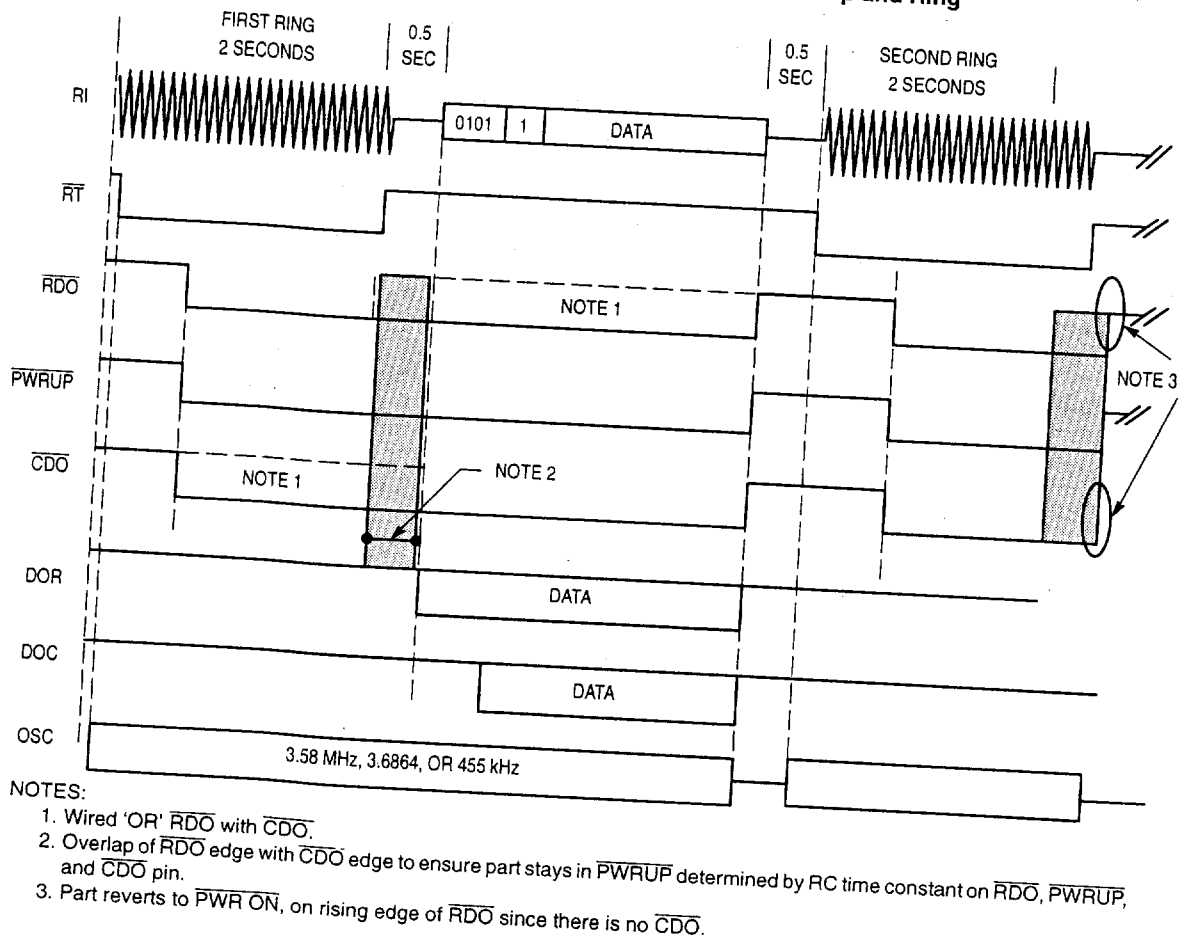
p and Ring

FIRST RING
2 SECONDS

0.5
SEC

0.5
SEC

SECOND RING
2 SECONDS

RI

0101 | 1 | DATA

$\overline{RT}$

$\overline{RDO}$

NOTE 1

$\overline{PWRUP}$

NOTE 3

$\overline{CDO}$

NOTE 1

NOTE 2

DOR

DATA

DOC

DATA

OSC

3.58 MHz, 3.6864, OR 455 kHz

NOTES:
1. Wired 'OR' $\overline{RDO}$ with $\overline{CDO}$.
2. Overlap of $\overline{RDO}$ edge with $\overline{CDO}$ edge to ensure part stays in $\overline{PWRUP}$ determined by RC time constant on $\overline{RDO}$, $\overline{PWRUP}$, and $\overline{CDO}$ pin.
3. Part reverts to $\overline{PWR\ ON}$, on rising edge of $\overline{RDO}$ since there is no $\overline{CDO}$.